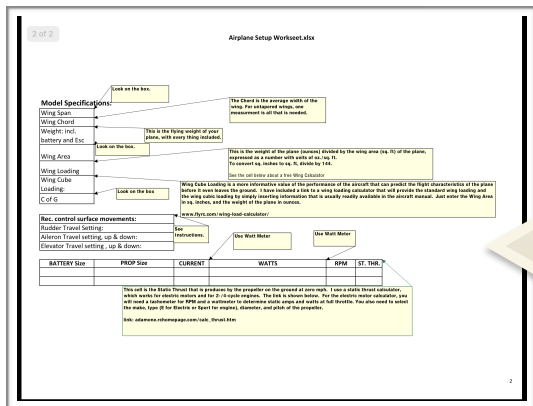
2 of 2

Airplane Setup Worksheet.xlsx

Model Specifications:

Look on the box.

The Chord is the average width of the wing. For untapered wings, one measurement is all that is needed.

Wing Span
Wing Chord
Weight: incl. battery and Esc

This is the flying weight of your plane, with every thing installed.

Look on the box.

Wing Area

This is the weight of the plane (ounces) divided by the wing area (sq. ft) of the plane, expressed as a number with units of oz./sq. ft.
To convert sq. inches to sq. ft, divide by 144.

See the cell below about a free Wing Calculator

Wing Loading
Wing Cube Loading:

Look on the box

Wing Cube Loading is a more informative value of the performance of the aircraft that can predict the flight characteristics of the plane before it even leaves the ground. I have included a link to a wing loading calculator that will provide the standard wing loading and the wing cubic loading by simply inserting information that is usually readily available in the aircraft manual. Just enter the Wing Area in sq. inches, and the weight of the plane in ounces.

www.flyrc.com/wing-load-calculator/

C of G

Rec. control surface movements:
Rudder Travel Setting:
Aileron Travel setting, up & down:
Elevator Travel setting , up & down:

See instructions.

Use Watt Meter

Use Watt Meter

| BATTERY Size | PROP Size | CURRENT | WATTS | RPM | ST. THR. |
|---|---|---|---|---|---|
| | | | | | |
| | | | | | |

This cell is the Static Thrust that is produces by the propeller on the ground at zero mph. I use a static thrust calculator, which works for electric motors and for 2- /4-cycle engines. The link is shown below. For the electric motor calculator, you will need a tachometer for RPM and a wattmeter to determine static amps and watts at full throttle. You also need to select the make, type (E for Electric or Sport for engine), diameter, and pitch of the propeller.

link: adamone.rchomepage.com/calc_thrust.htm

2